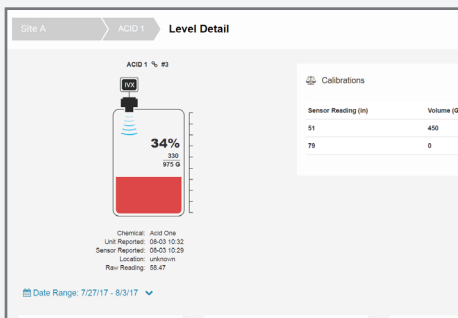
Site A
ACID 1
Level Detail

ACID 1 #3

IVX

34%
330
975 G

Chemical: Acid One
Unit Reported: 08-03 10:32
Sensor Reported: 08-03 10:29
Location: unknown
Raw Reading: 58.47

Date Range: 7/27/17 - 8/3/17

Calibrations

| Sensor Reading (in) | Volume (G |
|---|---|
| 51 | 450 |
| 79 | 0 |